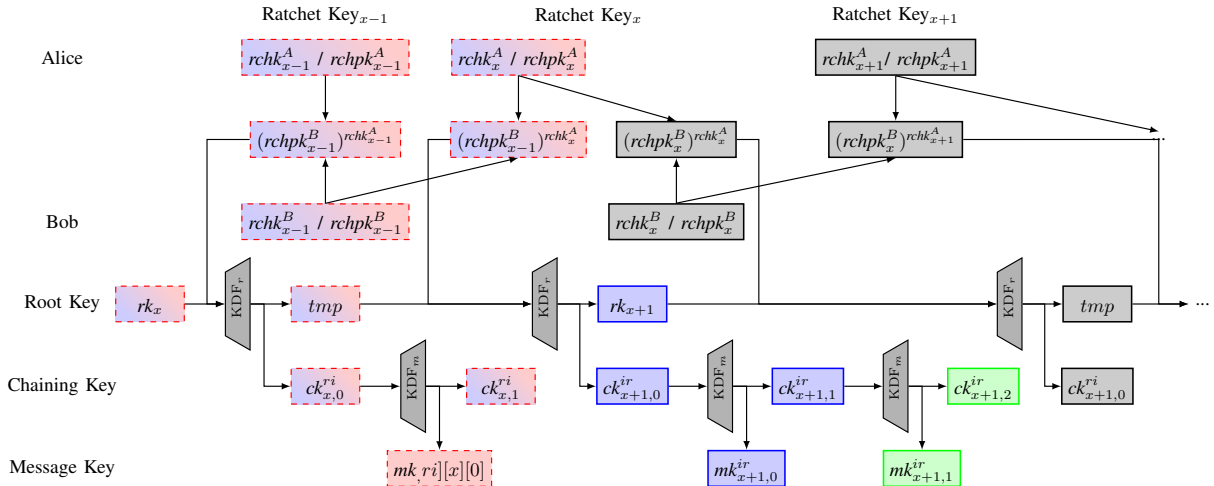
Ratchet Key$_{x-1}$

Ratchet Key$_{x}$

Ratchet Key$_{x+1}$

Alice

$rchk^{A}_{x-1}$ / $rchpk^{A}_{x-1}$

$rchk^{A}_{x}$ / $rchpk^{A}_{x}$

$rchk^{A}_{x+1}$/ $rchpk^{A}_{x+1}$

$(rchpk^{B}_{x-1})^{rchk^{A}_{x-1}}$

$(rchpk^{B}_{x-1})^{rchk^{A}_{x}}$

$(rchpk^{B}_{x})^{rchk^{A}_{x}}$

$(rchpk^{B}_{x})^{rchk^{A}_{x+1}}$

...

Bob

$rchk^{B}_{x-1}$ / $rchpk^{B}_{x-1}$

$rchk^{B}_{x}$ / $rchpk^{B}_{x}$

Root Key

$rk_{x}$

KDF$_{r}$

$tmp$

KDF$_{r}$

$rk_{x+1}$

KDF$_{r}$

$tmp$

...

Chaining Key

$ck^{ri}_{x,0}$

KDF$_{m}$

$ck^{ri}_{x,1}$

$ck^{ir}_{x+1,0}$

KDF$_{m}$

$ck^{ir}_{x+1,1}$

KDF$_{m}$

$ck^{ir}_{x+1,2}$

$ck^{ri}_{x+1,0}$

Message Key

$mk,ri][x][0]$

$mk^{ir}_{x+1,0}$

$mk^{ir}_{x+1,1}$